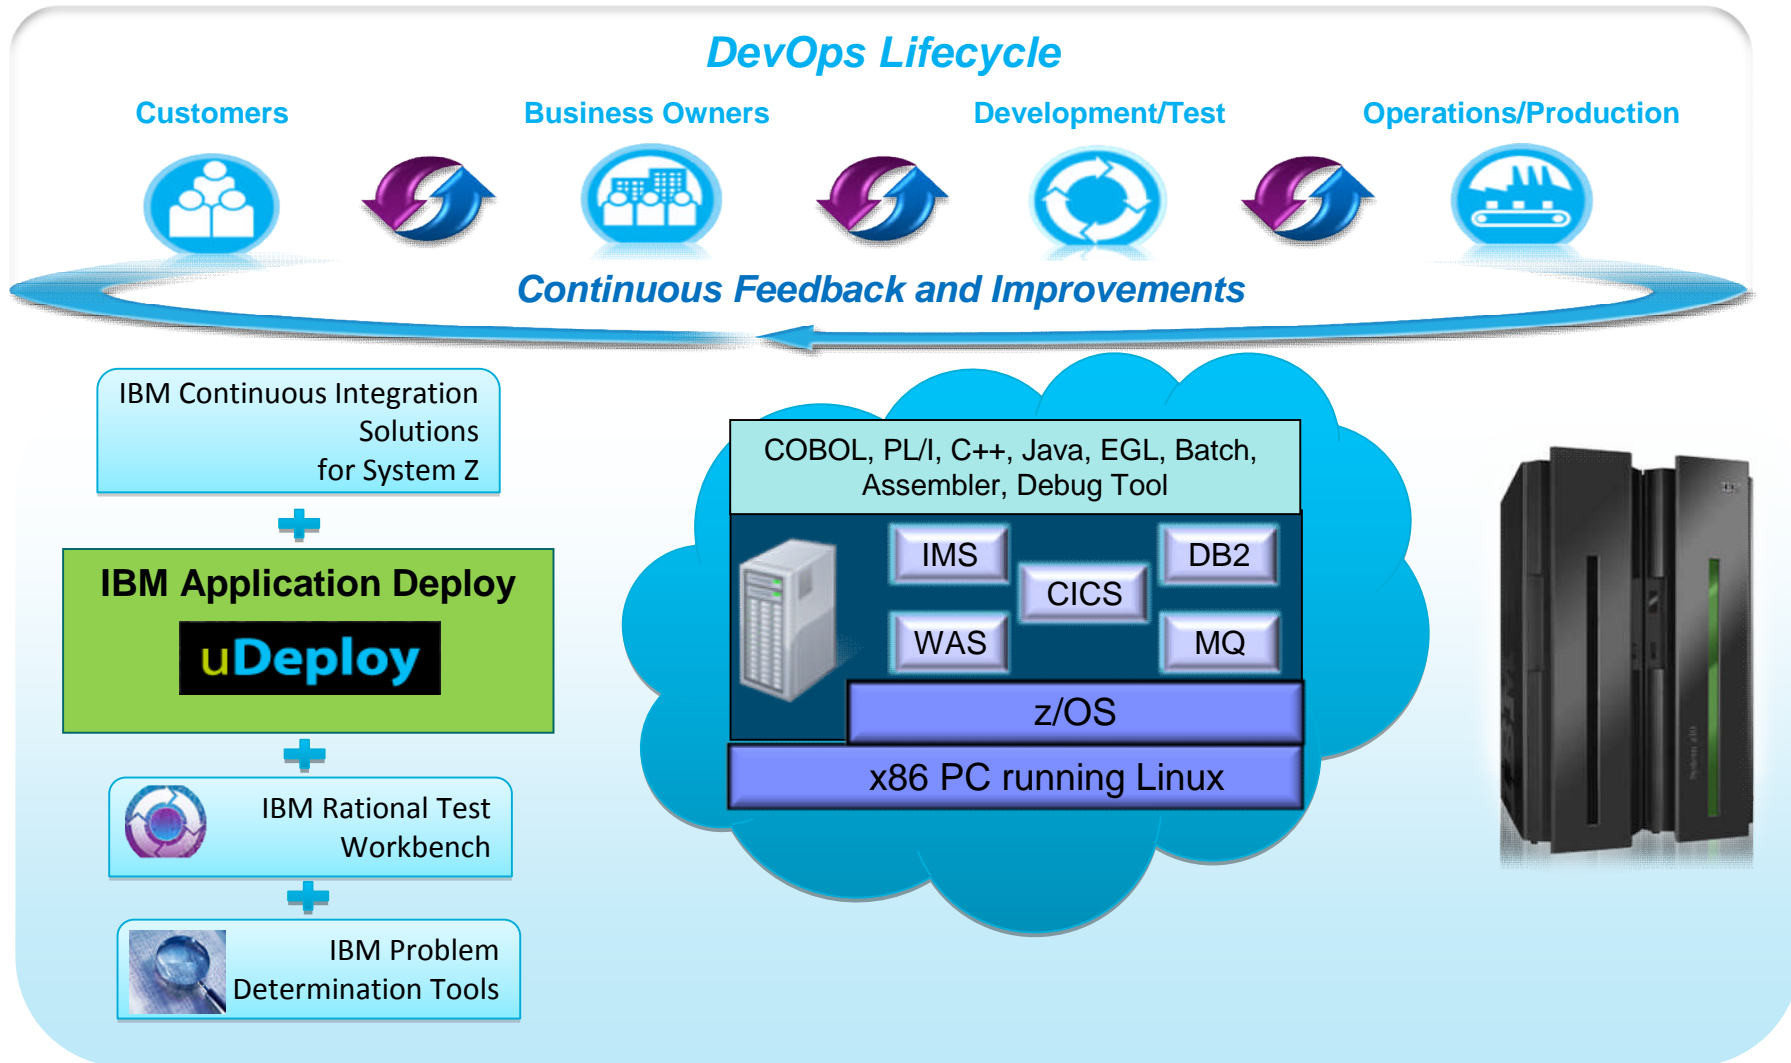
DevOps Lifecycle

Customers

Business Owners

Development/Test

Operations/Production

Continuous Feedback and Improvements

IBM Continuous Integration Solutions for System Z

IBM Application Deploy

uDeploy

IBM Rational Test Workbench

IBM Problem Determination Tools

COBOL, PL/I, C++, Java, EGL, Batch, Assembler, Debug Tool

IMS

DB2

CICS

WAS

MQ

z/OS

x86 PC running Linux